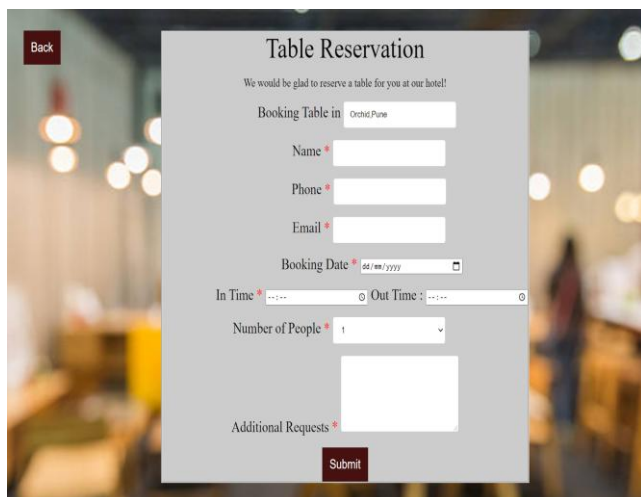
Back

Table Reservation

We would be glad to reserve a table for you at our hotel!

Booking Table in Orchid,Pune

Name *

Phone *

Email *

Booking Date * dd/mm/yyyy

In Time * --:-- Out Time : --:--

Number of People * 1

Additional Requests *

Submit